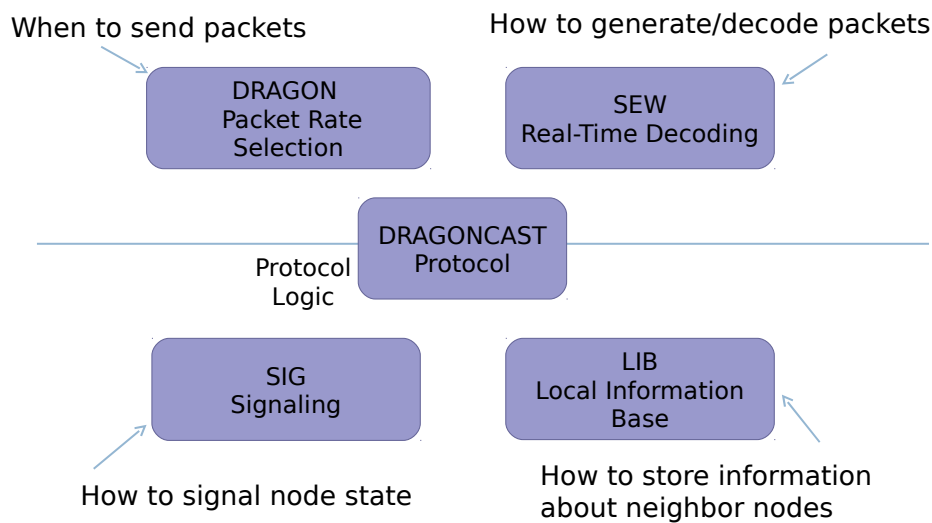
When to send packets

How to generate/decode packets

DRAGON
Packet Rate
Selection

SEW
Real-Time Decoding

DRAGONCAST
Protocol

Protocol
Logic

SIG
Signaling

LIB
Local Information
Base

How to signal node state

How to store information
about neighbor nodes